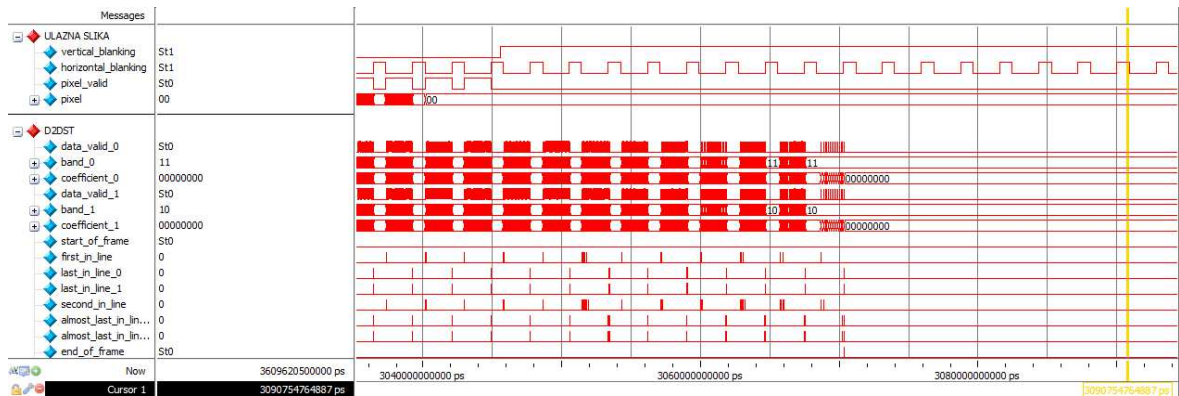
Messages

ULAZNA SLIKA
vertical_blanking St1
horizontal_blanking St1
pixel_valid St0
pixel 00

00

D2DST
data_valid_0 St0
band_0 11
coefficient_0 00000000
data_valid_1 St0
band_1 10
coefficient_1 00000000
start_of_frame St0
first_in_line 0
last_in_line_0 0
last_in_line_1 0
second_in_line 0
almost_last_in_lin... 0
almost_last_in_lin... 0
end_of_frame St0

11 11
00000000
10 10
00000000

Now 3609620500000 ps
Cursor 1 3090754764887 ps

3040000000000 ps
3060000000000 ps
3080000000000 ps
3090754764887 ps